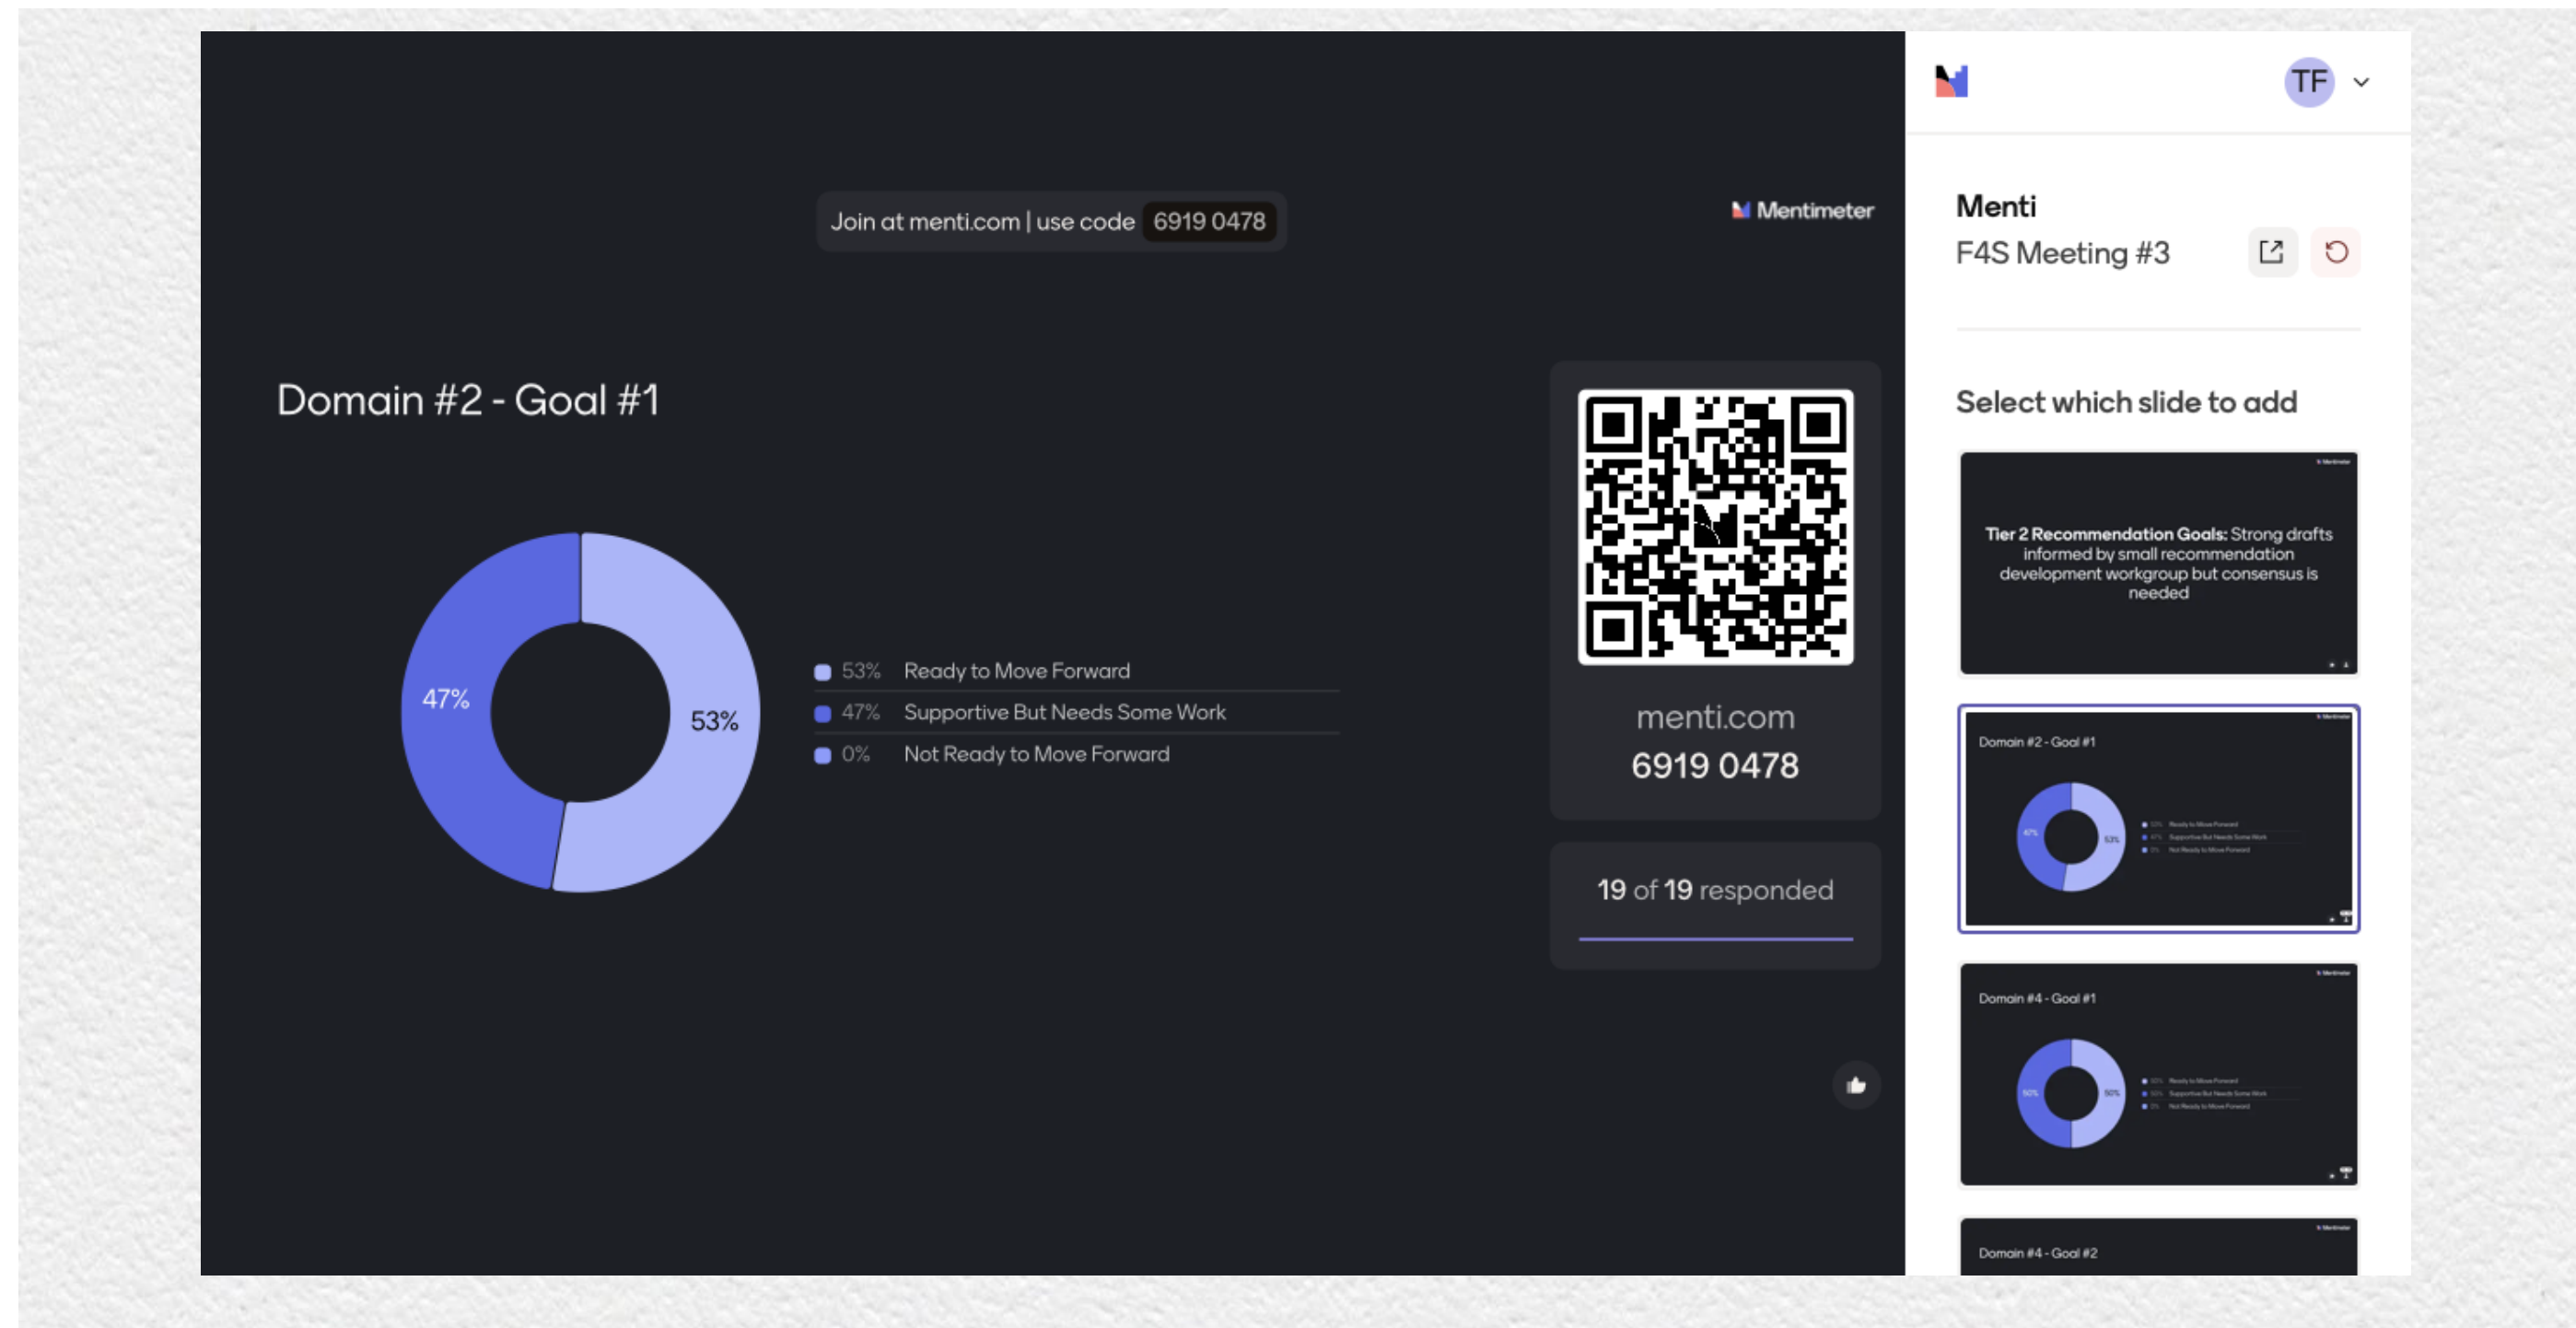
Join at menti.com | use code 6919 0478

Mentimeter

Domain #2 - Goal #1

47%

53%

53% Ready to Move Forward
47% Supportive But Needs Some Work
0% Not Ready to Move Forward

menti.com
6919 0478

19 of 19 responded

TF

Menti
F4S Meeting #3

Select which slide to add

**Tier 2 Recommendation Goals:** Strong drafts informed by small recommendation development workgroup but consensus is needed

Domain #2 - Goal #1

Domain #4 - Goal #1

Domain #4 - Goal #2